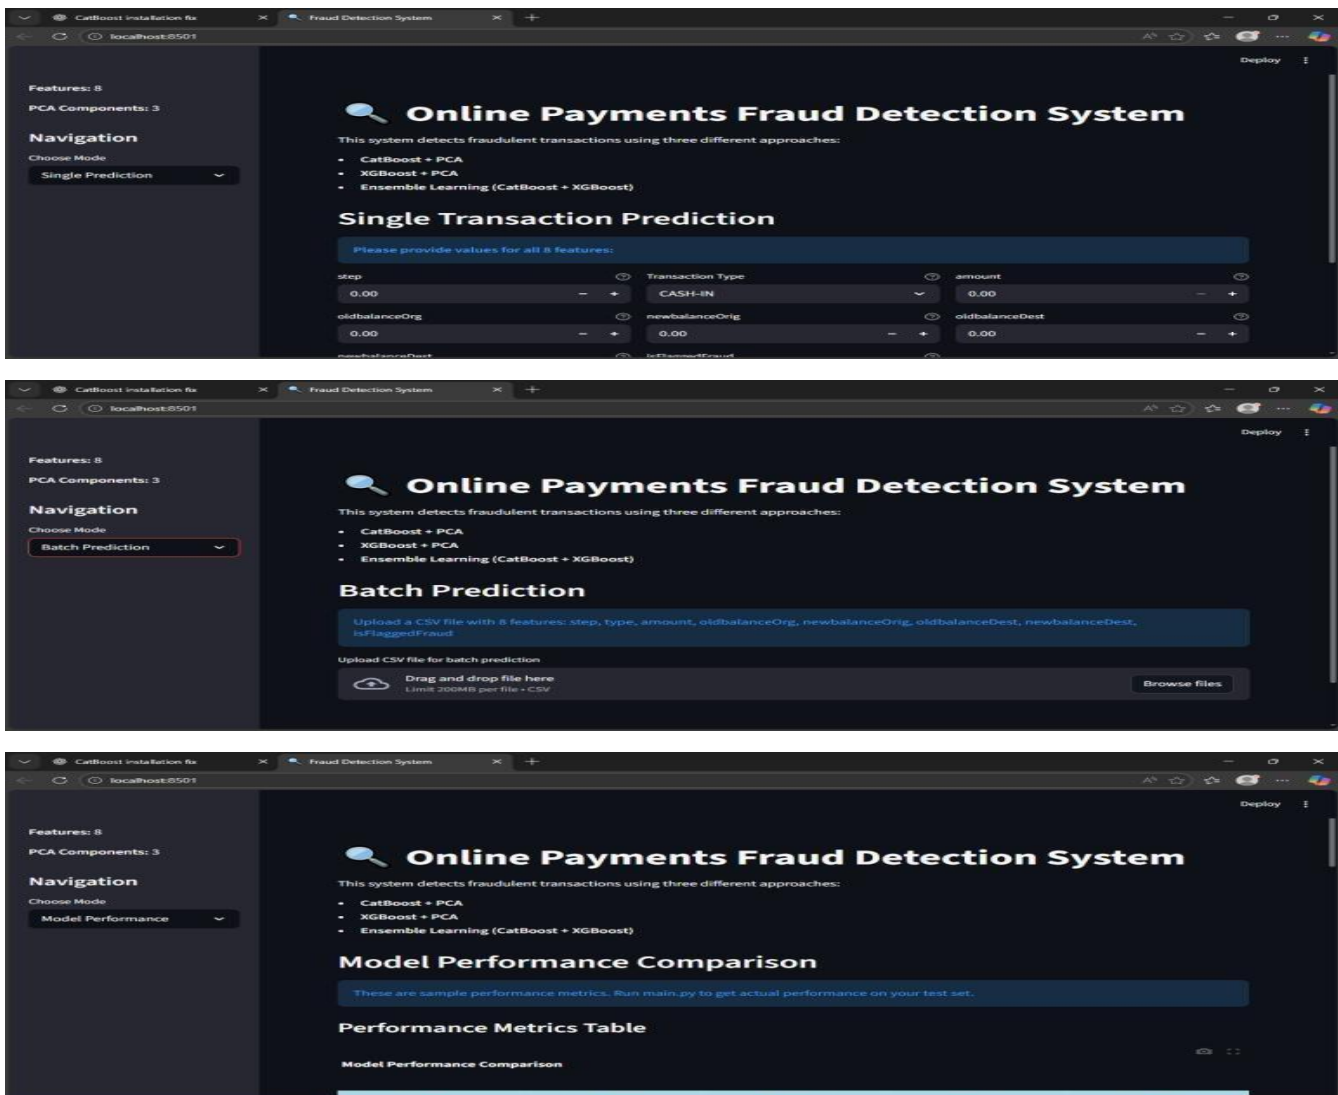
CatBoost installation fix × Fraud Detection System × +

localhost:8501

Deploy

Features: 8

PCA Components: 3

Navigation

Choose Mode

Single Prediction

Online Payments Fraud Detection System

This system detects fraudulent transactions using three different approaches:

- CatBoost + PCA
- XGBoost + PCA
- Ensemble Learning (CatBoost + XGBoost)

Single Transaction Prediction

Please provide values for all 8 features:

step

0.00 − +

Transaction Type

CASH-IN

amount

0.00 − +

oldbalanceOrg

0.00 − +

newbalanceOrig

0.00 − +

oldbalanceDest

0.00 − +

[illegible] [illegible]

CatBoost installation fix × Fraud Detection System × +

localhost:8501

Deploy

Features: 8

PCA Components: 3

Navigation

Choose Mode

Batch Prediction

Online Payments Fraud Detection System

This system detects fraudulent transactions using three different approaches:

- CatBoost + PCA
- XGBoost + PCA
- Ensemble Learning (CatBoost + XGBoost)

Batch Prediction

Upload a CSV file with 8 features: step, type, amount, oldbalanceOrg, newbalanceOrig, oldbalanceDest, newbalanceDest, isFlaggedFraud

Upload CSV file for batch prediction

Drag and drop file here

Limit 200MB per file • CSV

Browse files

CatBoost installation fix × Fraud Detection System × +

localhost:8501

Deploy

Features: 8

PCA Components: 3

Navigation

Choose Mode

Model Performance

Online Payments Fraud Detection System

This system detects fraudulent transactions using three different approaches:

- CatBoost + PCA
- XGBoost + PCA
- Ensemble Learning (CatBoost + XGBoost)

Model Performance Comparison

These are sample performance metrics. Run main.py to get actual performance on your test set.

Performance Metrics Table

Model Performance Comparison